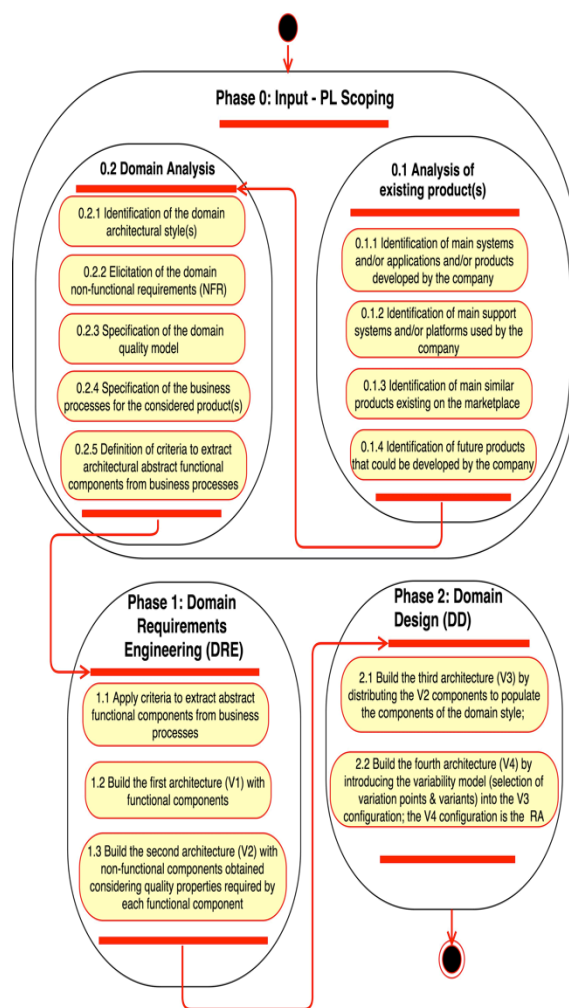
Phase 0: Input - PL Scoping

0.2 Domain Analysis

0.2.1 Identification of the domain architectural style(s)

0.2.2 Elicitation of the domain non-functional requirements (NFR)

0.2.3 Specification of the domain quality model

0.2.4 Specification of the business processes for the considered product(s)

0.2.5 Definition of criteria to extract architectural abstract functional components from business processes

0.1 Analysis of existing product(s)

0.1.1 Identification of main systems and/or applications and/or products developed by the company

0.1.2 Identification of main support systems and/or platforms used by the company

0.1.3 Identification of main similar products existing on the marketplace

0.1.4 Identification of future products that could be developed by the company

Phase 1: Domain Requirements Engineering (DRE)

1.1 Apply criteria to extract abstract functional components from business processes

1.2 Build the first architecture (V1) with functional components

1.3 Build the second architecture (V2) with non-functional components obtained considering quality properties required by each functional component

Phase 2: Domain Design (DD)

2.1 Build the third architecture (V3) by distributing the V2 components to populate the components of the domain style;

2.2 Build the fourth architecture (V4) by introducing the variability model (selection of variation points & variants) into the V3 configuration; the V4 configuration is the RA